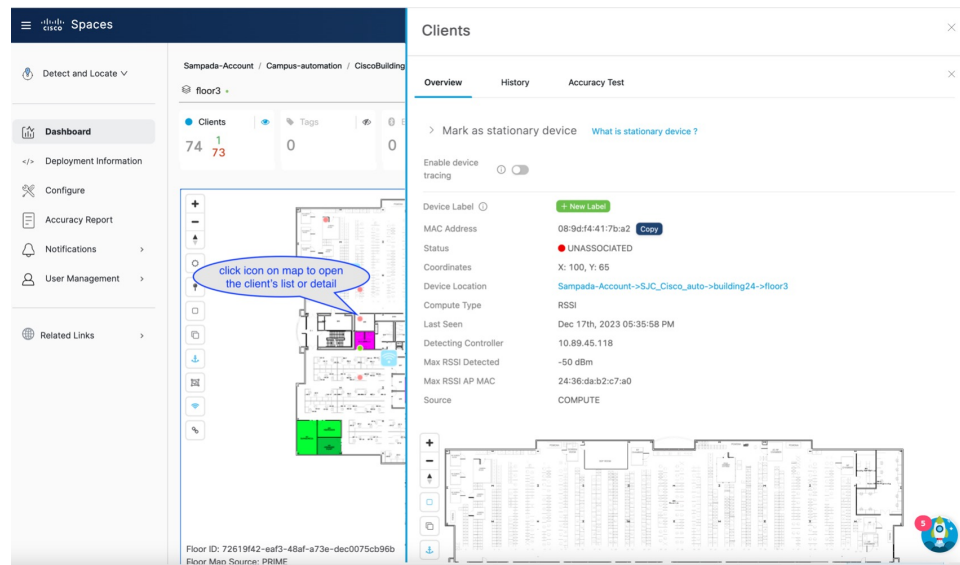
cisco Spaces

Detect and Locate

Dashboard
Deployment Information
Configure
Accuracy Report
Notifications
User Management

Related Links

Sampada-Account / Campus-automation / CiscoBuilding

floor3

Clients 74 1 73
Tags 0
0

click icon on map to open the client's list or detail

Floor ID: 72619f42-eaf3-48af-a73e-dec0075cb96b
Floor Map Source: PRIME

Clients

Overview History Accuracy Test

Mark as stationary device What is stationary device ?

Enable device tracing

Device Label + New Label
MAC Address 08:9d:f4:41:7b:a2 Copy
Status UNASSOCIATED
Coordinates X: 100, Y: 65
Device Location Sampada-Account->SJC_Cisco_auto->building24->floor3
Compute Type RSSI
Last Seen Dec 17th, 2023 05:35:58 PM
Detecting Controller 10.89.45.118
Max RSSI Detected -50 dBm
Max RSSI AP MAC 24:36:da:b2:c7:a0
Source COMPUTE

5